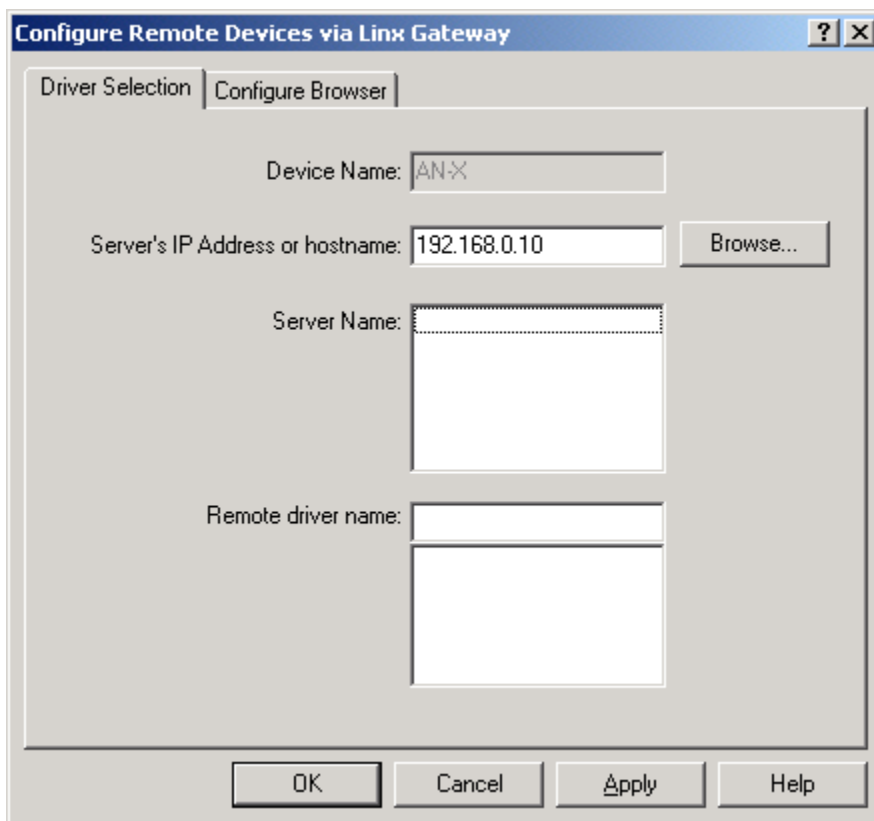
Configure Remote Devices via Linx Gateway

?
X

Driver Selection
Configure Browser

Device Name: AN-X

Server's IP Address or hostname: 192.168.0.10
Browse...

Server Name:

Remote driver name:

OK
Cancel
Apply
Help